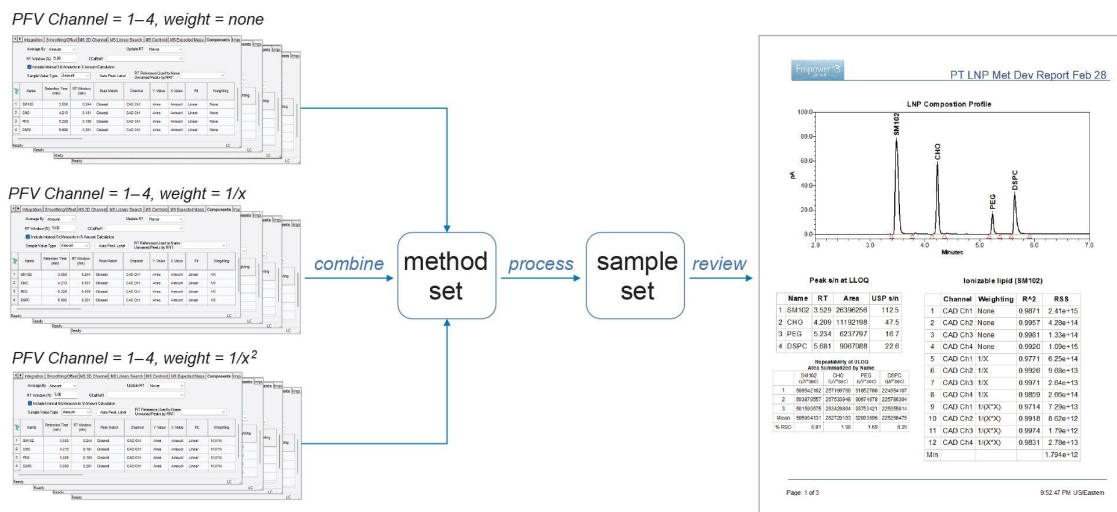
PFV Channel = 1–4, weight = none

PFV Channel = 1–4, weight = 1/x

PFV Channel = 1–4, weight = $1/x^2$

combine

method set

process

sample set

review

Empower 3

PT LNP Met Dev Report Feb 28

LNP Compostion Profile

SM102

CHO

PEG

DSPC

pA

Minutes

Peak s/n at LLOQ

| | Name | RT | Area | USP s/n |
|---|---|---|---|---|
| 1 | SM102 | 3.529 | 26396256 | 112.5 |
| 2 | CHO | 4.209 | 11192198 | 47.5 |
| 3 | PEG | 5.234 | 6237797 | 18.7 |
| 4 | DSPC | 5.681 | 9067088 | 22.6 |

Ionizable lipid (SM102)

| | Channel | Weighting | R^2 | RSS |
|---|---|---|---|---|
| 1 | CAD Ch1 | None | 0.9871 | 2.41e+15 |
| 2 | CAD Ch2 | None | 0.9957 | 4.28e+14 |
| 3 | CAD Ch3 | None | 0.9981 | 1.33e+14 |
| 4 | CAD Ch4 | None | 0.9920 | 1.09e+15 |
| 5 | CAD Ch1 | 1/X | 0.9771 | 6.25e+14 |
| 6 | CAD Ch2 | 1/X | 0.9926 | 9.68e+13 |
| 7 | CAD Ch3 | 1/X | 0.9971 | 2.64e+13 |
| 8 | CAD Ch4 | 1/X | 0.9859 | 2.66e+14 |
| 9 | CAD Ch1 | 1/(X*X) | 0.9714 | 7.29e+13 |
| 10 | CAD Ch2 | 1/(X*X) | 0.9918 | 8.62e+12 |
| 11 | CAD Ch3 | 1/(X*X) | 0.9974 | 1.79e+12 |
| 12 | CAD Ch4 | 1/(X*X) | 0.9831 | 2.78e+13 |
| Min | | | | 1.794e+12 |

Page: 1 of 3

9:52:47 PM US/Eastern